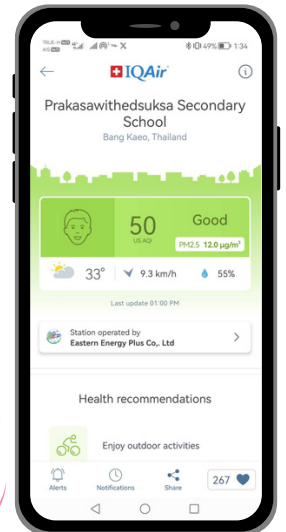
49% 1:34

IQAir

Prakasawithedsuksa Secondary School

Bang Kaeo, Thailand

50
US AQI

Good

PM2.5 12.0 µg/m³

33°

9.3 km/h

55%

Last update 01:00 PM

Station operated by
Eastern Energy Plus Co,. Ltd

Health recommendations

Enjoy outdoor activities

Alerts

Notifications

Share

267